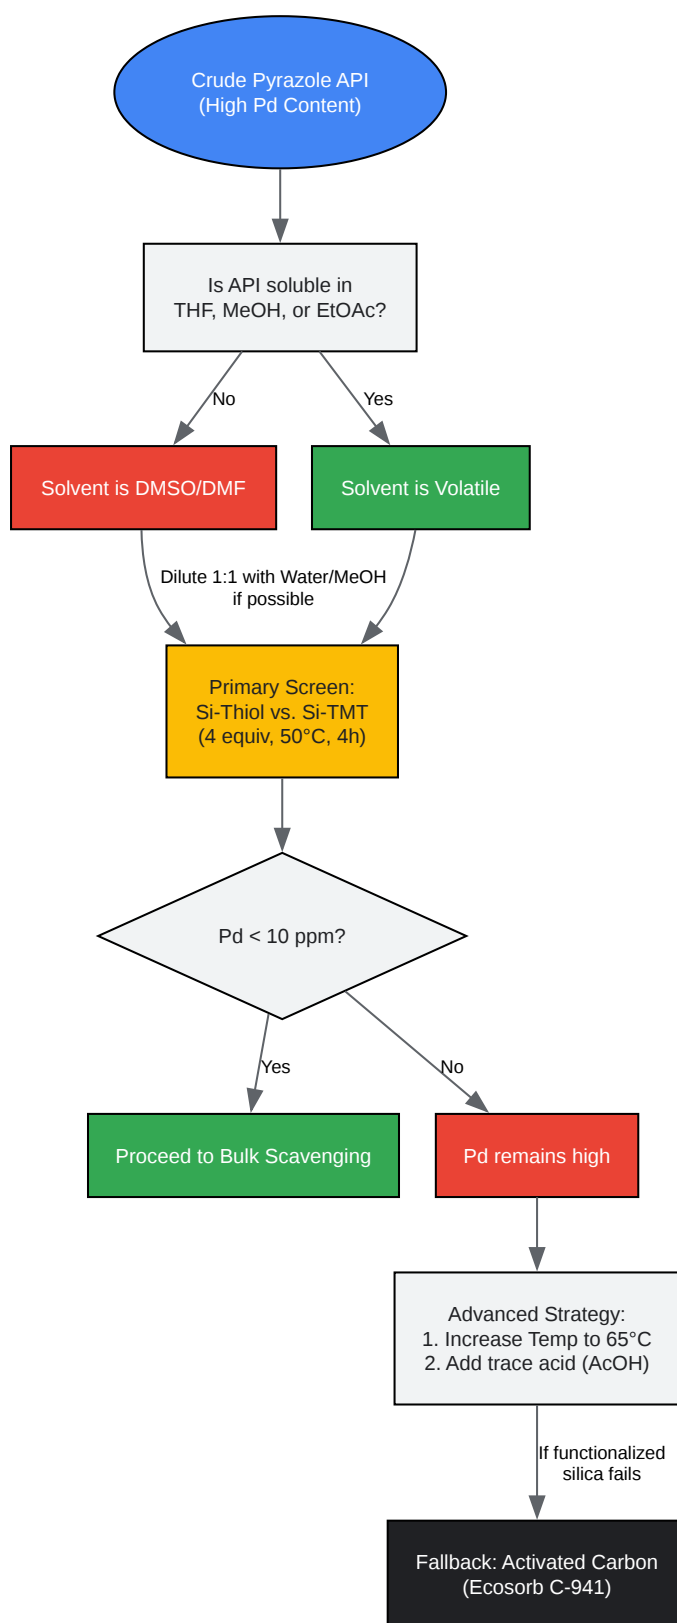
Crude Pyrazole API
(High Pd Content)

Is API soluble in
THF, MeOH, or EtOAc?

No

Yes

Solvent is DMSO/DMF

Solvent is Volatile

Dilute 1:1 with Water/MeOH
if possible

Primary Screen:
Si-Thiol vs. Si-TMT
(4 equiv, 50°C, 4h)

Pd < 10 ppm?

Yes

No

Proceed to Bulk Scavenging

Pd remains high

Advanced Strategy:
1. Increase Temp to 65°C
2. Add trace acid (AcOH)

If functionalized
silica fails

Fallback: Activated Carbon
(Ecosorb C-941)